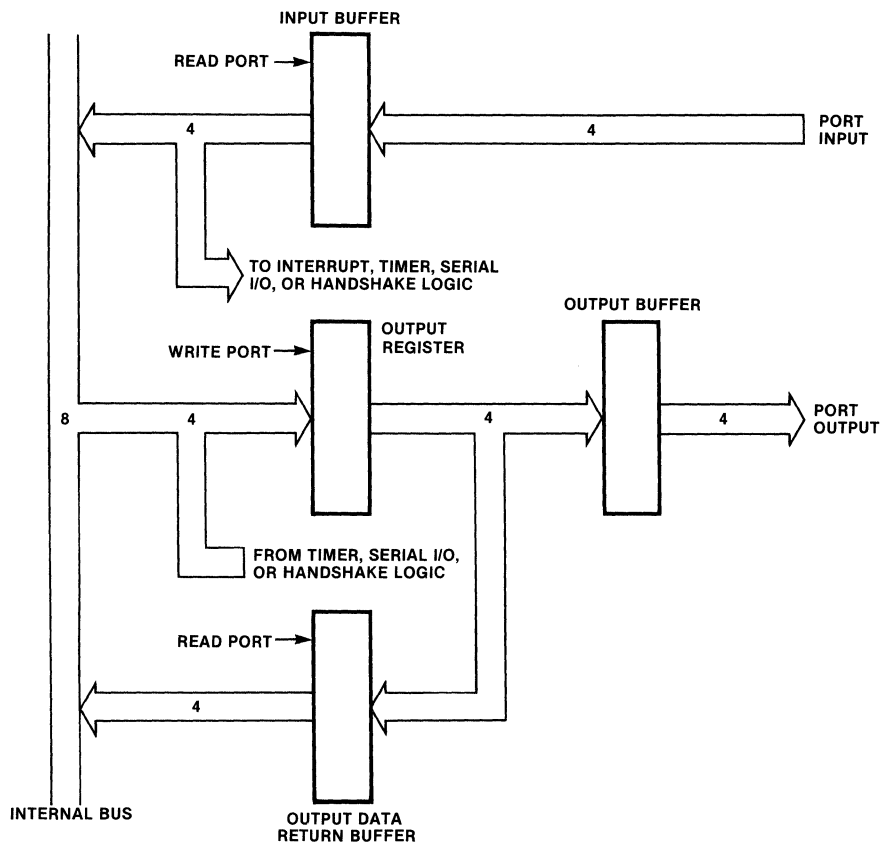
INPUT BUFFER

READ PORT

4

4

PORT INPUT

TO INTERRUPT, TIMER, SERIAL I/O, OR HANDSHAKE LOGIC

OUTPUT BUFFER

WRITE PORT

OUTPUT REGISTER

8

4

4

4

PORT OUTPUT

FROM TIMER, SERIAL I/O, OR HANDSHAKE LOGIC

READ PORT

4

INTERNAL BUS

OUTPUT DATA RETURN BUFFER